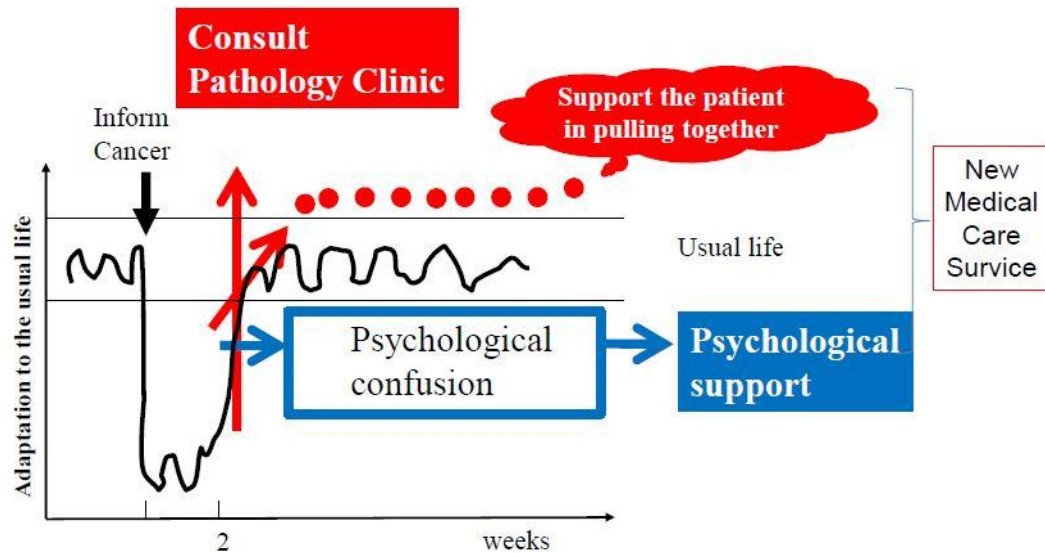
Consult Pathology Clinic

Support the patient in pulling together

Inform Cancer

New Medical Care Survice

Usual life

Adaptation to the usual life

Psychological confusion

Psychological support

2

weeks